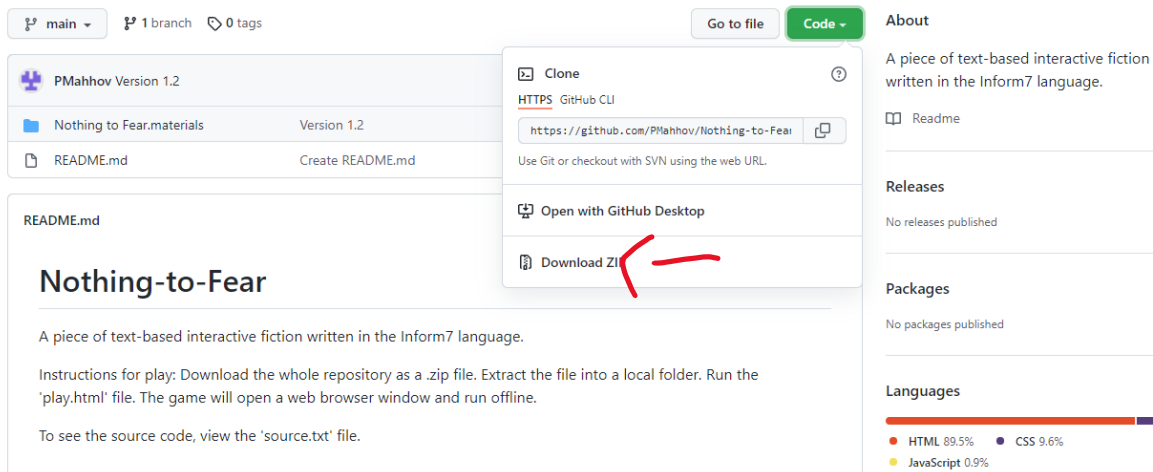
main 1 branch 0 tags

Go to file Code

PMahhov Version 1.2

Nothing to Fear.materials Version 1.2

README.md Create README.md

README.md

Nothing-to-Fear

A piece of text-based interactive fiction written in the Inform7 language.

Instructions for play: Download the whole repository as a .zip file. Extract the file into a local folder. Run the 'play.html' file. The game will open a web browser window and run offline.

To see the source code, view the 'source.txt' file.

Clone

HTTPS GitHub CLI

https://github.com/PMahhov/Nothing-to-Fear

Use Git or checkout with SVN using the web URL.

Open with GitHub Desktop

Download ZI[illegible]

About

A piece of text-based interactive fiction written in the Inform7 language.

Readme

Releases

No releases published

Packages

No packages published

Languages

HTML 89.5% CSS 9.6%

JavaScript 0.9%